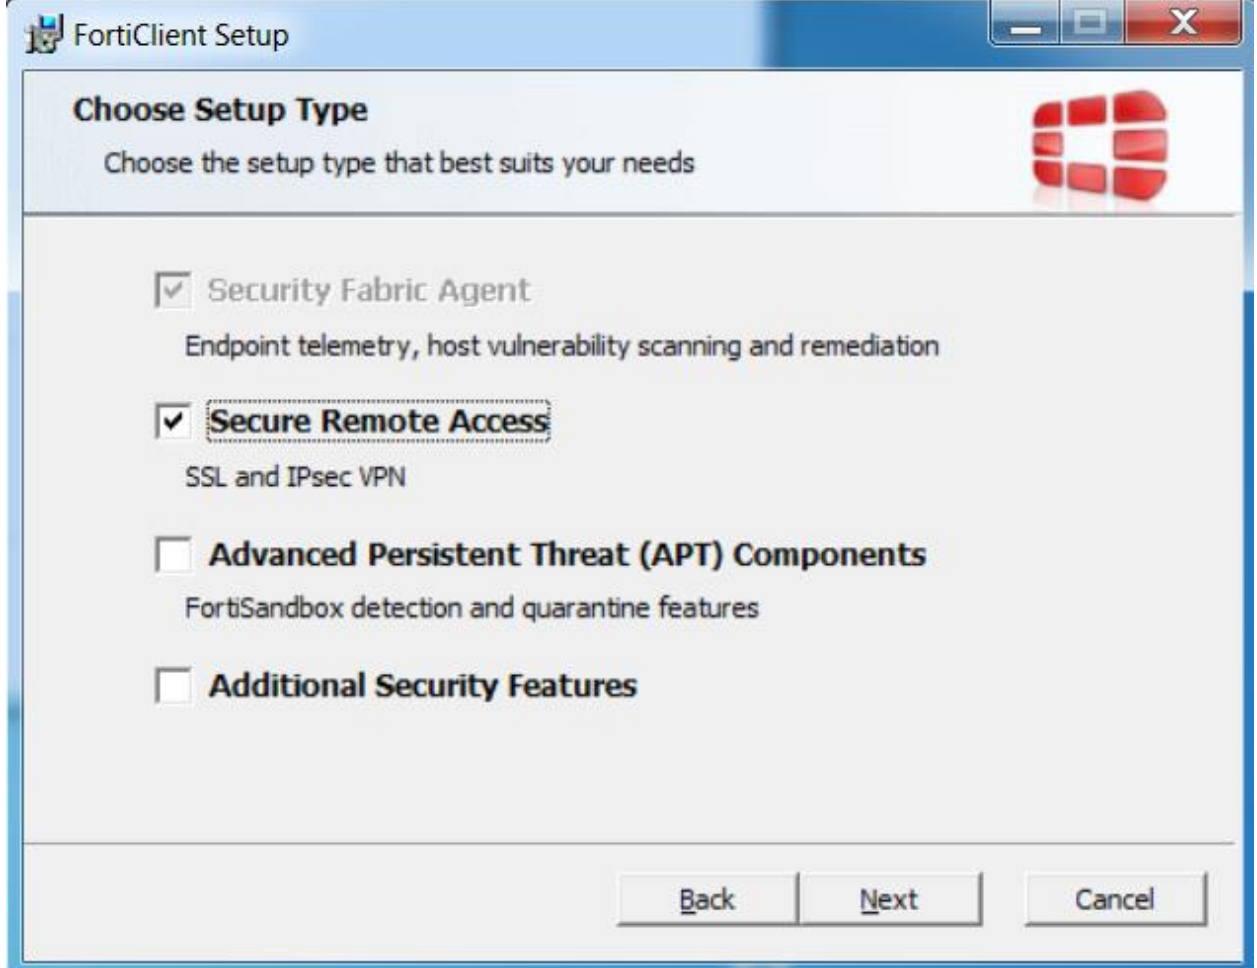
FortiClient Setup

Choose Setup Type

Choose the setup type that best suits your needs

Security Fabric Agent

Endpoint telemetry, host vulnerability scanning and remediation

Secure Remote Access

SSL and IPsec VPN

Advanced Persistent Threat (APT) Components

FortiSandbox detection and quarantine features

Additional Security Features

Back Next Cancel